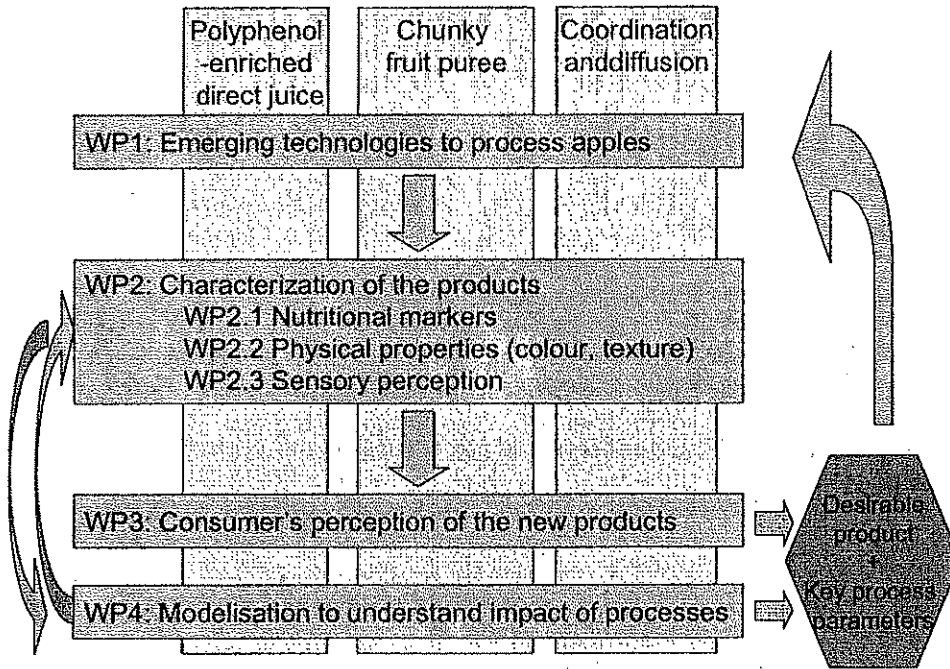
Polyphenol -enriched direct juice

Chunky fruit puree

Coordination anddiffusion

WP1: Emerging technologies to process apples

WP2: Characterization of the products
WP2.1 Nutritional markers
WP2.2 Physical properties (colour, texture)
WP2.3 Sensory perception

WP3: Consumer's perception of the new products

WP4: Modelisation to understand impact of processes

Desirable product + Key process parameters